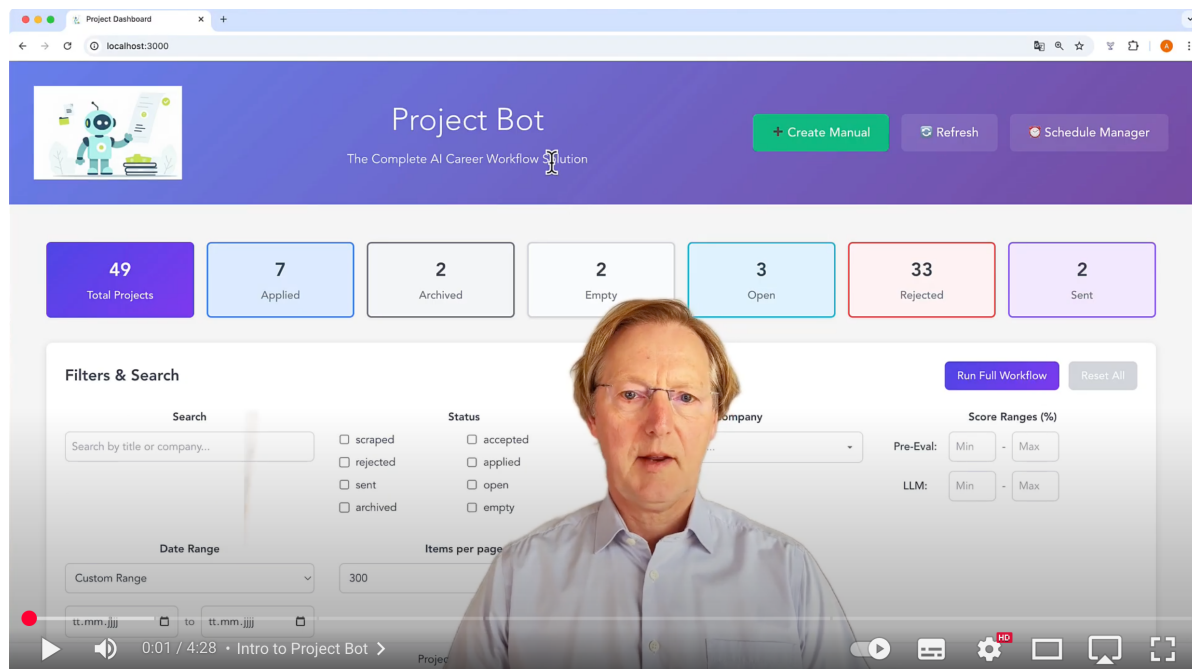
Project Dashboard
localhost:3000

Project Bot
The Complete AI Career Workflow S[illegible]lution

+ Create Manual
Refresh
Schedule Manager

49
Total Projects

7
Applied

2
Archived

2
Empty

3
Open

33
Rejected

2
Sent

Filters & Search

Run Full Workflow
Reset All

Search
Search by title or company...

Status
scraped
accepted
rejected
applied
sent
open
archived
empty

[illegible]ompany

Score Ranges (%)
Pre-Eval:
Min
-
Max
LLM:
Min
-
Max

Date Range
Custom Range
tt.mm.jjjj
to
tt.mm.jjjj

Items per page
300

Projec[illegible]

0:01 / 4:28 • Intro to Project Bot